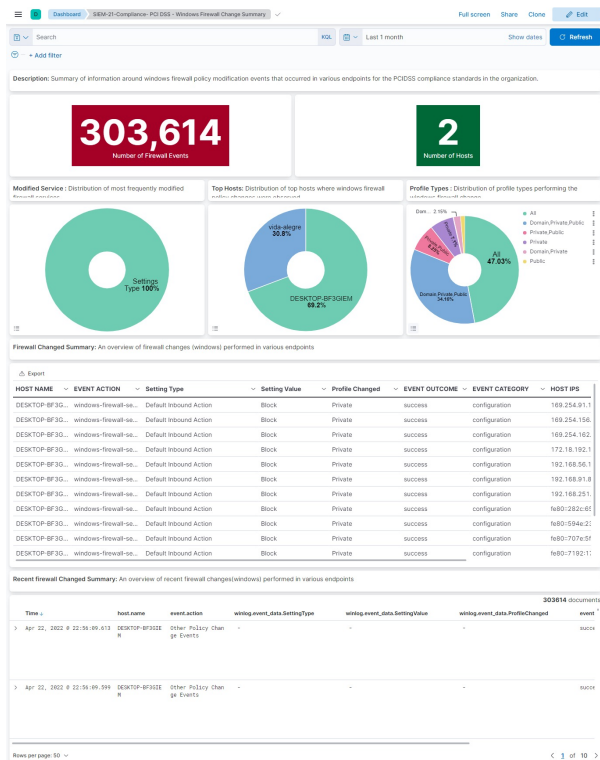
D Dashboard SIEM-21-Compliance- PCI DSS - Windows Firewall Change Summary

Full screen Share Clone Edit

Search KQL Last 1 month Show dates Refresh

+ Add filter

Description: Summary of information around windows firewall policy modification events that occurred in various endpoints for the PCIDSS compliance standards in the organization.

303,614
Number of Firewall Events

2
Number of Hosts

Modified Service : Distribution of most frequently modified firewall services

Top Hosts: Distribution of top hosts where windows firewall policy changes were observed

Profile Types : Distribution of profile types performing the windows firewall change

Settings Type 100%

vide-alegre 30.8%

DESKTOP-BF3GIEM 69.2%

Dom... 2.16%

Domain,Private,Public 34.16%

All 47.03%

All
Domain,Private,Public
Private,Public
Private
Domain,Private
Public

Firewall Changed Summary: An overview of firewall changes (windows) performed in various endpoints

Export

| HOST NAME | EVENT ACTION | Setting Type | Setting Value | Profile Changed | EVENT OUTCOME | EVENT CATEGORY | HOST IPS |
|---|---|---|---|---|---|---|---|
| DESKTOP-BF3G... | windows-firewall-se... | Default Inbound Action | Block | Private | success | configuration | 169.254.91.1 |
| DESKTOP-BF3G... | windows-firewall-se... | Default Inbound Action | Block | Private | success | configuration | 169.254.156. |
| DESKTOP-BF3G... | windows-firewall-se... | Default Inbound Action | Block | Private | success | configuration | 169.254.162. |
| DESKTOP-BF3G... | windows-firewall-se... | Default Inbound Action | Block | Private | success | configuration | 172.18.192.1 |
| DESKTOP-BF3G... | windows-firewall-se... | Default Inbound Action | Block | Private | success | configuration | 192.168.56.1 |
| DESKTOP-BF3G... | windows-firewall-se... | Default Inbound Action | Block | Private | success | configuration | 192.168.91.8 |
| DESKTOP-BF3G... | windows-firewall-se... | Default Inbound Action | Block | Private | success | configuration | 192.168.251. |
| DESKTOP-BF3G... | windows-firewall-se... | Default Inbound Action | Block | Private | success | configuration | fe80::282c:6 |
| DESKTOP-BF3G... | windows-firewall-se... | Default Inbound Action | Block | Private | success | configuration | fe80::594e:2 |
| DESKTOP-BF3G... | windows-firewall-se... | Default Inbound Action | Block | Private | success | configuration | fe80::707e:5 |
| DESKTOP-BF3G... | windows-firewall-se... | Default Inbound Action | Block | Private | success | configuration | fe80::7192:1 |

Recent firewall Changed Summary: An overview of recent firewall changes(windows) performed in various endpoints

303614 documents

| Time | host.name | event.action | winlog.event_data.SettingType | winlog.event_data.SettingValue | winlog.event_data.ProfileChanged | event |
|---|---|---|---|---|---|---|
| Apr 22, 2022 @ 22:56:09.613 | DESKTOP-BF3GIEM | Other Policy Change Events | - | - | - | succe |
| Apr 22, 2022 @ 22:56:09.599 | DESKTOP-BF3GIEM | Other Policy Change Events | - | - | - | succe |

Rows per page: 50

1 of 10